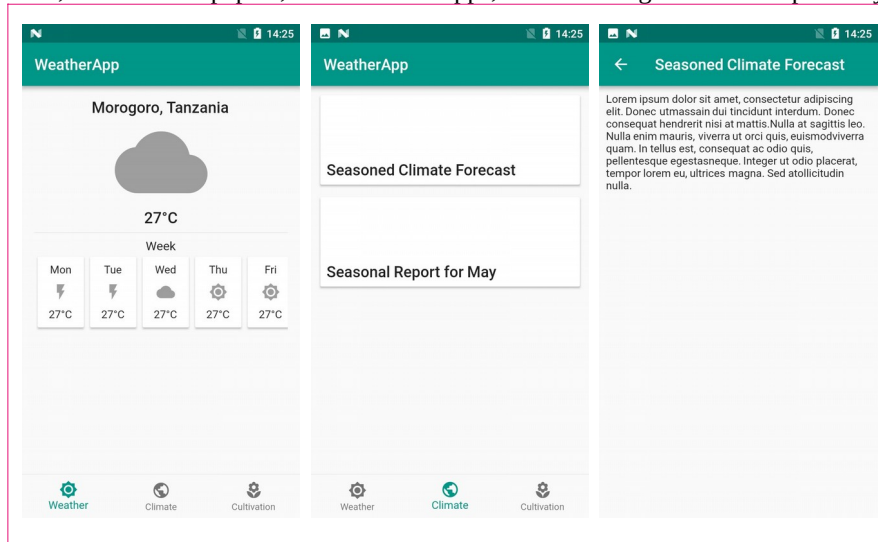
14:25

WeatherApp

Morogoro, Tanzania

27°C

Week

| Mon | Tue | Wed | Thu | Fri |
|---|---|---|---|---|
| 27°C | 27°C | 27°C | 27°C | 27°C |

Weather Climate Cultivation

14:25

WeatherApp

Seasoned Climate Forecast

Seasonal Report for May

Weather Climate Cultivation

14:25

Seasoned Climate Forecast

Lorem ipsum dolor sit amet, consectetur adipiscing elit. Donec utmassain dui tincidunt interdum. Donec consequat hendrerit nisi at mattis.Nulla at sagittis leo. Nulla enim mauris, viverra ut orci quis, euismodviverra quam. In tellus est, consequat ac odio quis, pellentesque egestasneque. Integer ut odio placerat, tempor lorem eu, ultrices magna. Sed atollicitudin nulla.